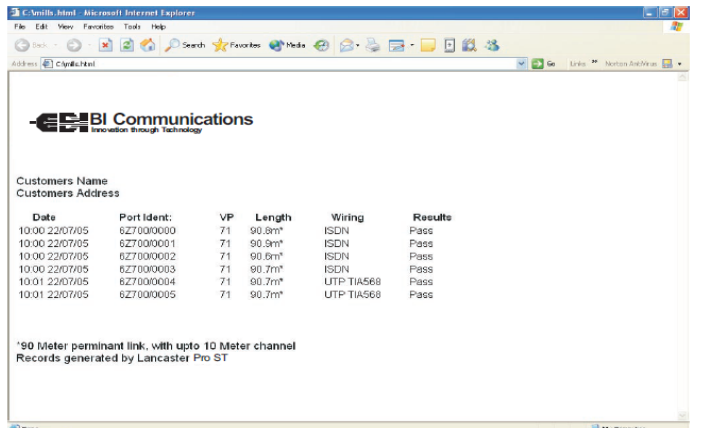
C:\mills.html - Microsoft Internet Explorer

File Edit View Favorites Tools Help

Back Search Favorites Media

Address C:\mills.html

Go Links Norton AntiVirus

BI Communications
Innovation through Technology

Customers Name
Customers Address

| Date | Port Ident: | VP | Length | Wiring | Results |
|---|---|---|---|---|---|
| 10:00 22/07/05 | 6Z700/0000 | 71 | 90.8m* | ISDN | Pass |
| 10:00 22/07/05 | 6Z700/0001 | 71 | 90.9m* | ISDN | Pass |
| 10:00 22/07/05 | 6Z700/0002 | 71 | 90.6m* | ISDN | Pass |
| 10:00 22/07/05 | 6Z700/0003 | 71 | 90.7m* | ISDN | Pass |
| 10:01 22/07/05 | 6Z700/0004 | 71 | 90.7m* | UTP TIA568 | Pass |
| 10:01 22/07/05 | 6Z700/0005 | 71 | 90.7m* | UTP TIA568 | Pass |

*90 Meter perminant link, with upto 10 Meter channel
Records generated by Lancaster Pro ST